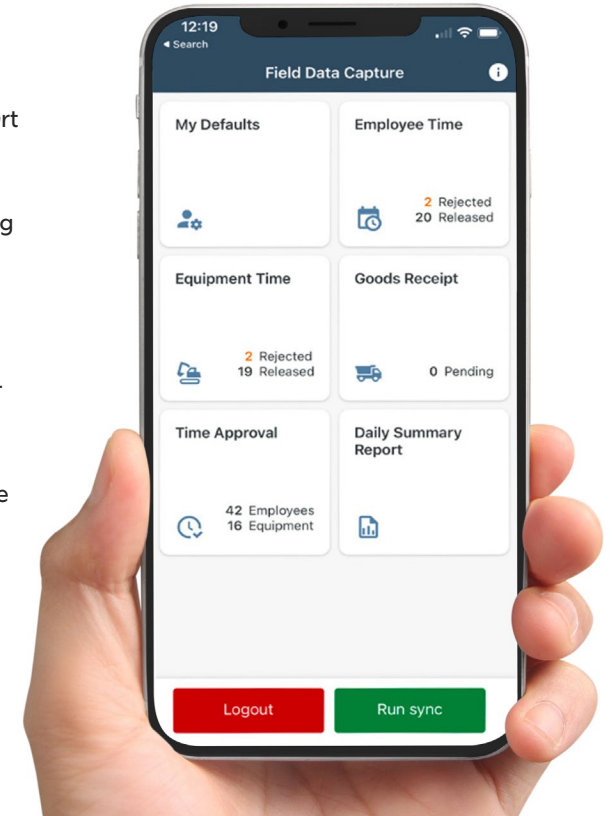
rt

g

e

12:19
◂ Search

Field Data Capture

My Defaults

Employee Time

2 Rejected
20 Released

Equipment Time

2 Rejected
19 Released

Goods Receipt

0 Pending

Time Approval

42 Employees
16 Equipment

Daily Summary Report

Logout

Run sync